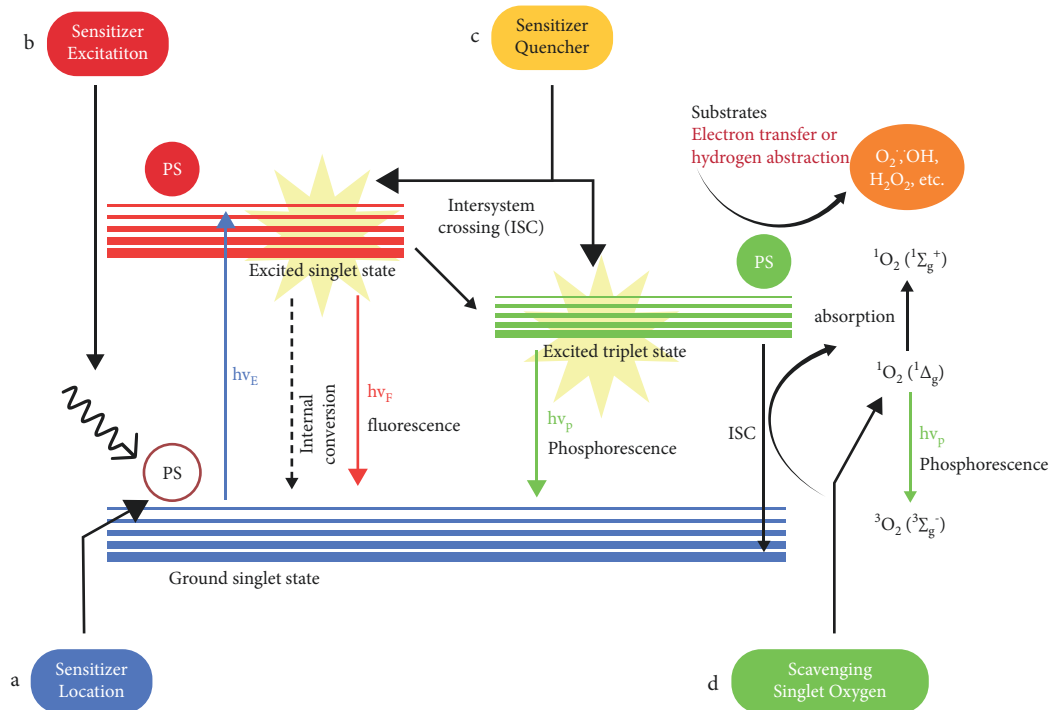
b Sensitizer Excitatiton

c Sensitizer Quencher

Substrates
Electron transfer or hydrogen abstraction

$O_2^{\cdot-}$, $\cdot OH$, $H_2O_2$, etc.

PS

Intersystem crossing (ISC)

Excited singlet state

PS

$^1O_2$ ($^1\Sigma_g^+$)

absorption

Excited triplet state

$^1O_2$ ($^1\Delta_g$)

$hv_E$

Internal conversion

$hv_F$
fluorescence

$hv_P$
Phosphorescence

ISC

$hv_P$
Phosphorescence

PS

$^3O_2$ ($^3\Sigma_g^-$)

Ground singlet state

a Sensitizer Location

d Scavenging Singlet Oxygen